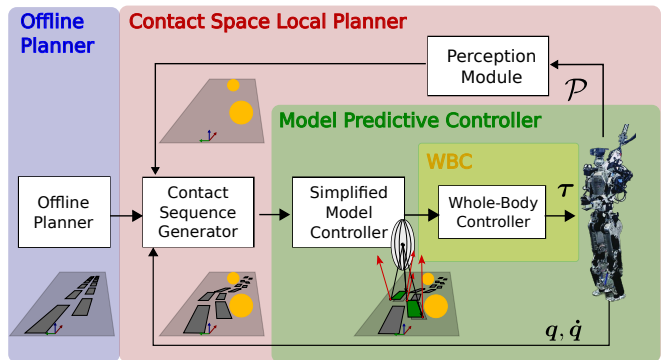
Offline Planner

Contact Space Local Planner

Perception Module

$\mathcal{P}$

Model Predictive Controller

WBC

Offline Planner

Contact Sequence Generator

Simplified Model Controller

Whole-Body Controller

$\boldsymbol{\tau}$

$\boldsymbol{q}, \dot{\boldsymbol{q}}$